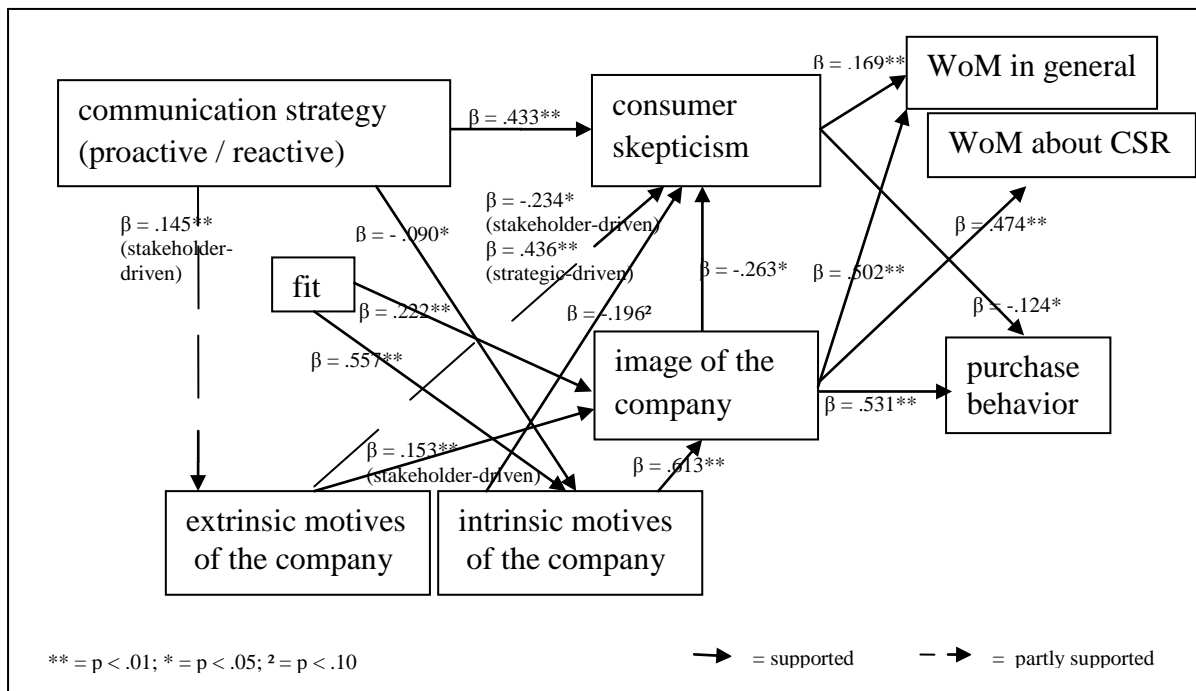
communication strategy (proactive / reactive)

β = .433**

consumer skepticism

β = .169**

WoM in general

WoM about CSR

β = .145** (stakeholder-driven)

β = -.090*

β = -.234* (stakeholder-driven)

β = .436** (strategic-driven)

β = -.263*

β = .502**

β = .474**

β = -.124*

fit

β = .222**

β = -.196²

β = .557**

image of the company

β = .531**

purchase behavior

β = .153** (stakeholder-driven)

β = .613**

extrinsic motives of the company

intrinsic motives of the company

** = p < .01; * = p < .05; ² = p < .10

= supported

= partly supported